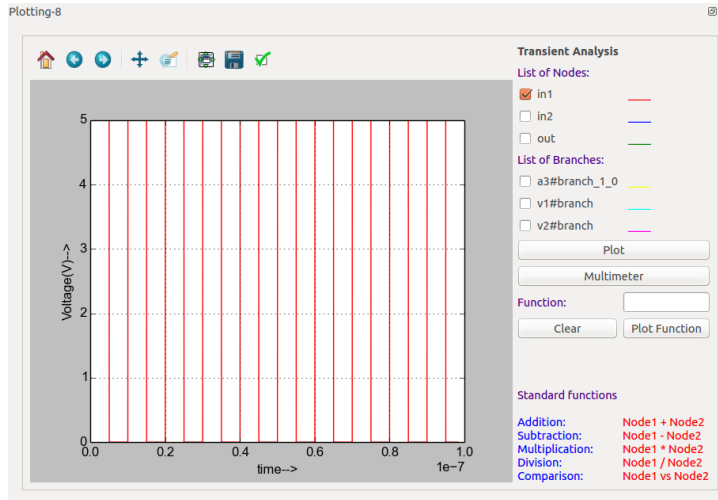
Plotting-8

Transient Analysis
List of Nodes:
in1
in2
out
List of Branches:
a3#branch_1_0
v1#branch
v2#branch
Plot
Multimeter
Function:
Clear
Plot Function

Standard functions

Addition: Node1 + Node2
Subtraction: Node1 - Node2
Multiplication: Node1 * Node2
Division: Node1 / Node2
Comparison: Node1 vs Node2

Voltage(V)-->
5
4
3
2
1
0
0.0
0.2
0.4
0.6
0.8
1.0
time-->
1e-7